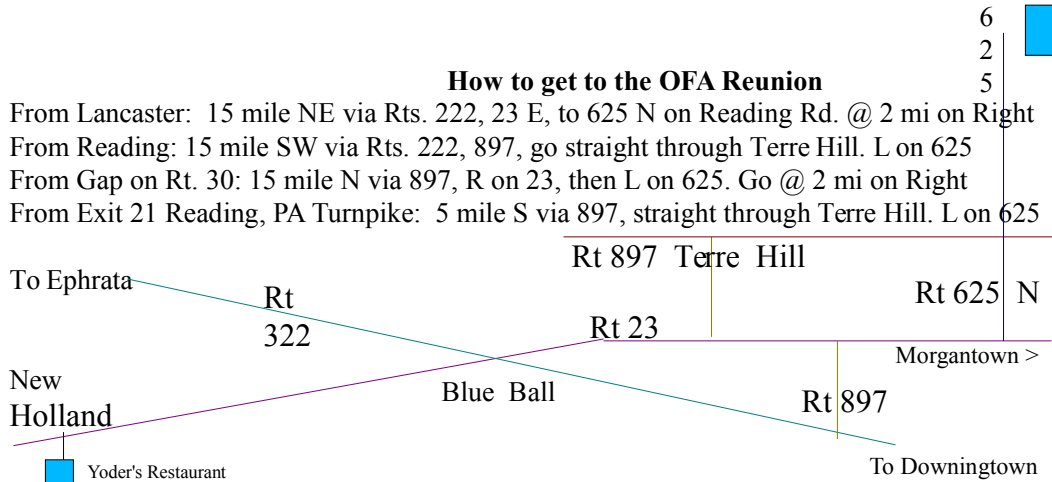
6
2
5

**How to get to the OFA Reunion**

From Lancaster: 15 mile NE via Rts. 222, 23 E, to 625 N on Reading Rd. @ 2 mi on Right
From Reading: 15 mile SW via Rts. 222, 897, go straight through Terre Hill. L on 625
From Gap on Rt. 30: 15 mile N via 897, R on 23, then L on 625. Go @ 2 mi on Right
From Exit 21 Reading, PA Turnpike: 5 mile S via 897, straight through Terre Hill. L on 625

Rt 897 Terre Hill
To Ephrata
Rt 322
Rt 23
Rt 625 N
Morgantown >
New Holland
Blue Ball
Rt 897
Yoder's Restaurant
To Downingtown